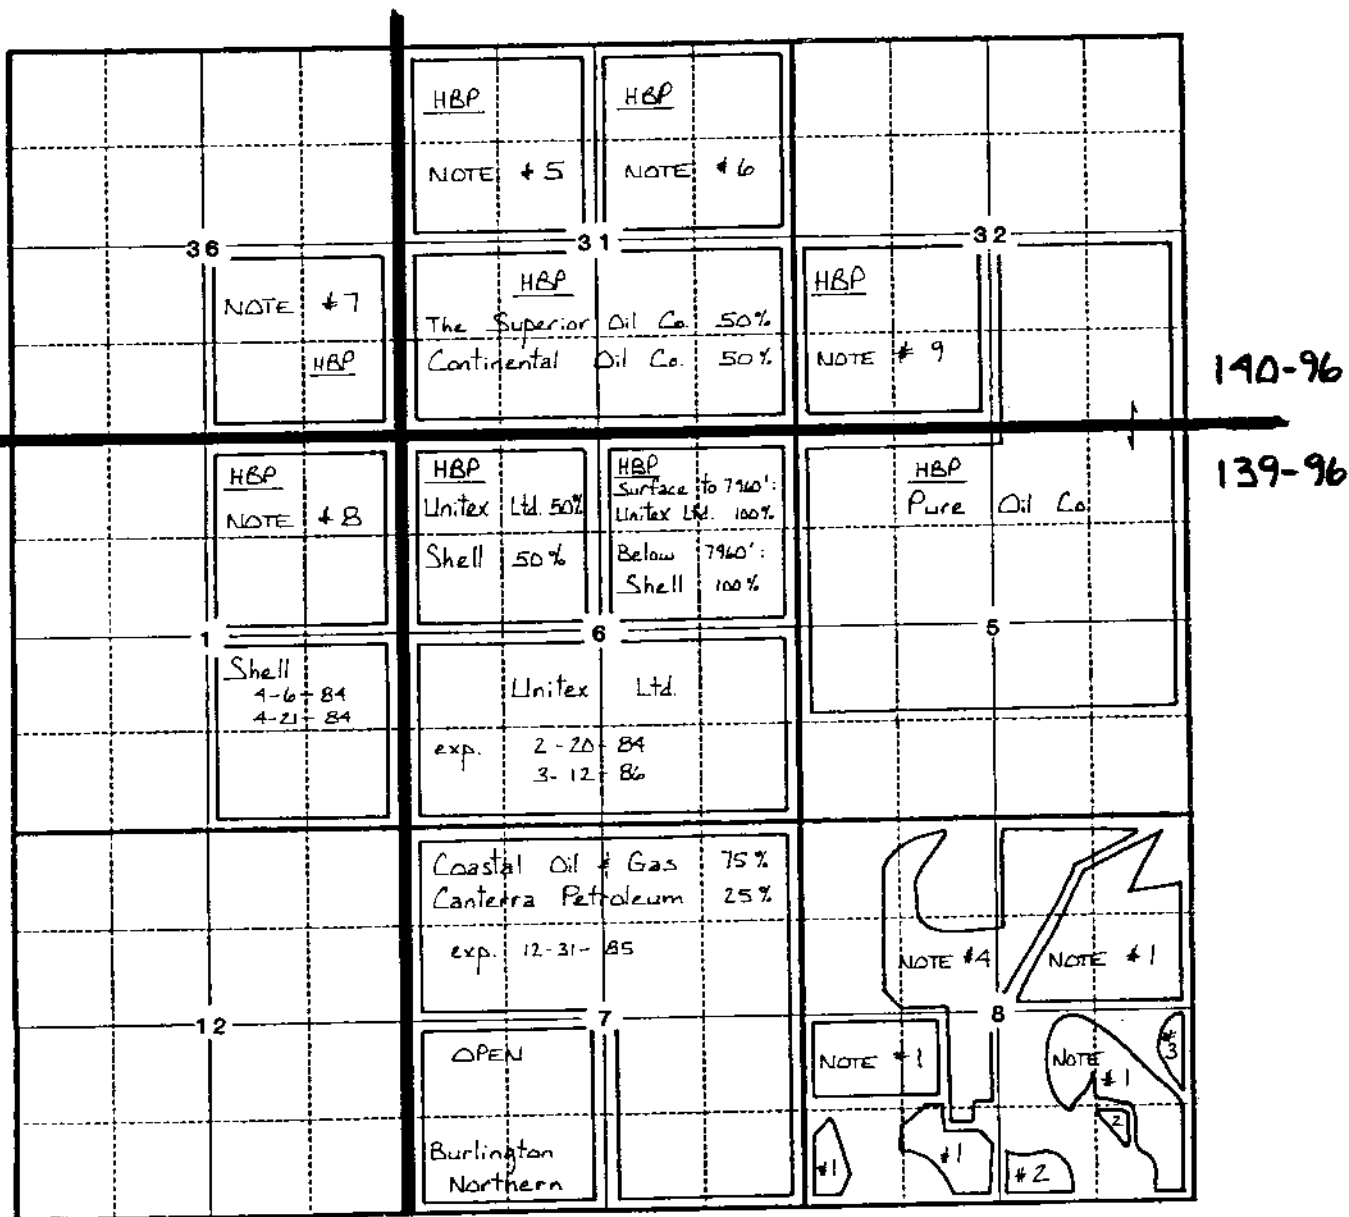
HBP
NOTE #5

HBP
NOTE #6

36

31

32

NOTE #7
HBP

HBP
The Superior Oil Co. 50%
Continental Oil Co. 50%

HBP
NOTE #9

140-96
139-96

HBP
NOTE #8

HBP
Unitex Ltd. 50%
Shell 50%

HBP
Surface to 7960':
Unitex Ltd. 100%
Below 7960':
Shell 100%

HBP
Pure Oil Co.

1

6

5

Shell
4-6-84
4-21-84

Unitex Ltd.
exp. 2-20-84
3-12-86

Coastal Oil & Gas 75%
Canterra Petroleum 25%
exp. 12-31-85

NOTE #4
NOTE #1

12

7

8

OPEN

Burlington Northern

NOTE #1

NOTE #1
#3
#2
#1
#1
#2